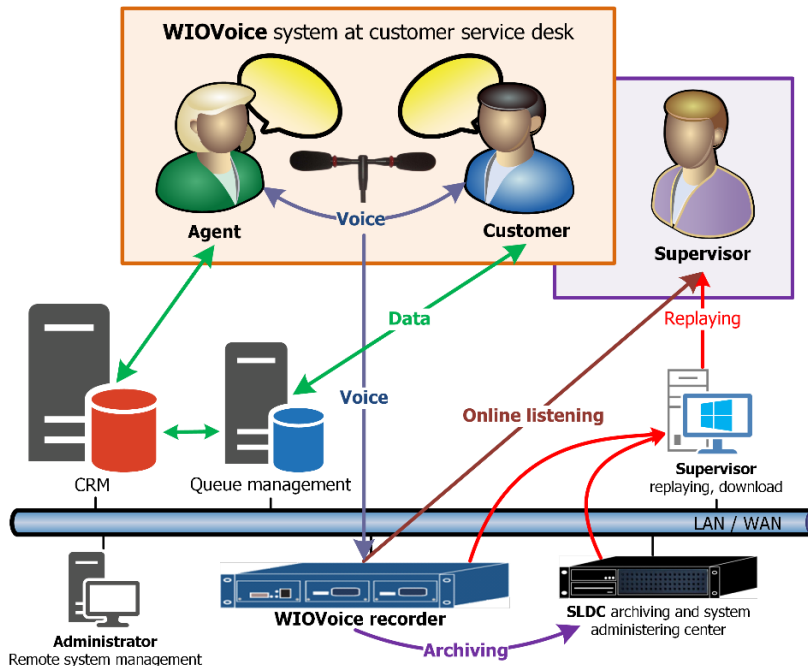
WIOVoice system at customer service desk

Voice

Agent

Customer

Supervisor

Data

Replaying

Voice

Online listening

CRM

Queue management

Supervisor
replaying, download

LAN / WAN

Administrator
Remote system management

WIOVoice recorder

Archiving

SLDC archiving and system administering center